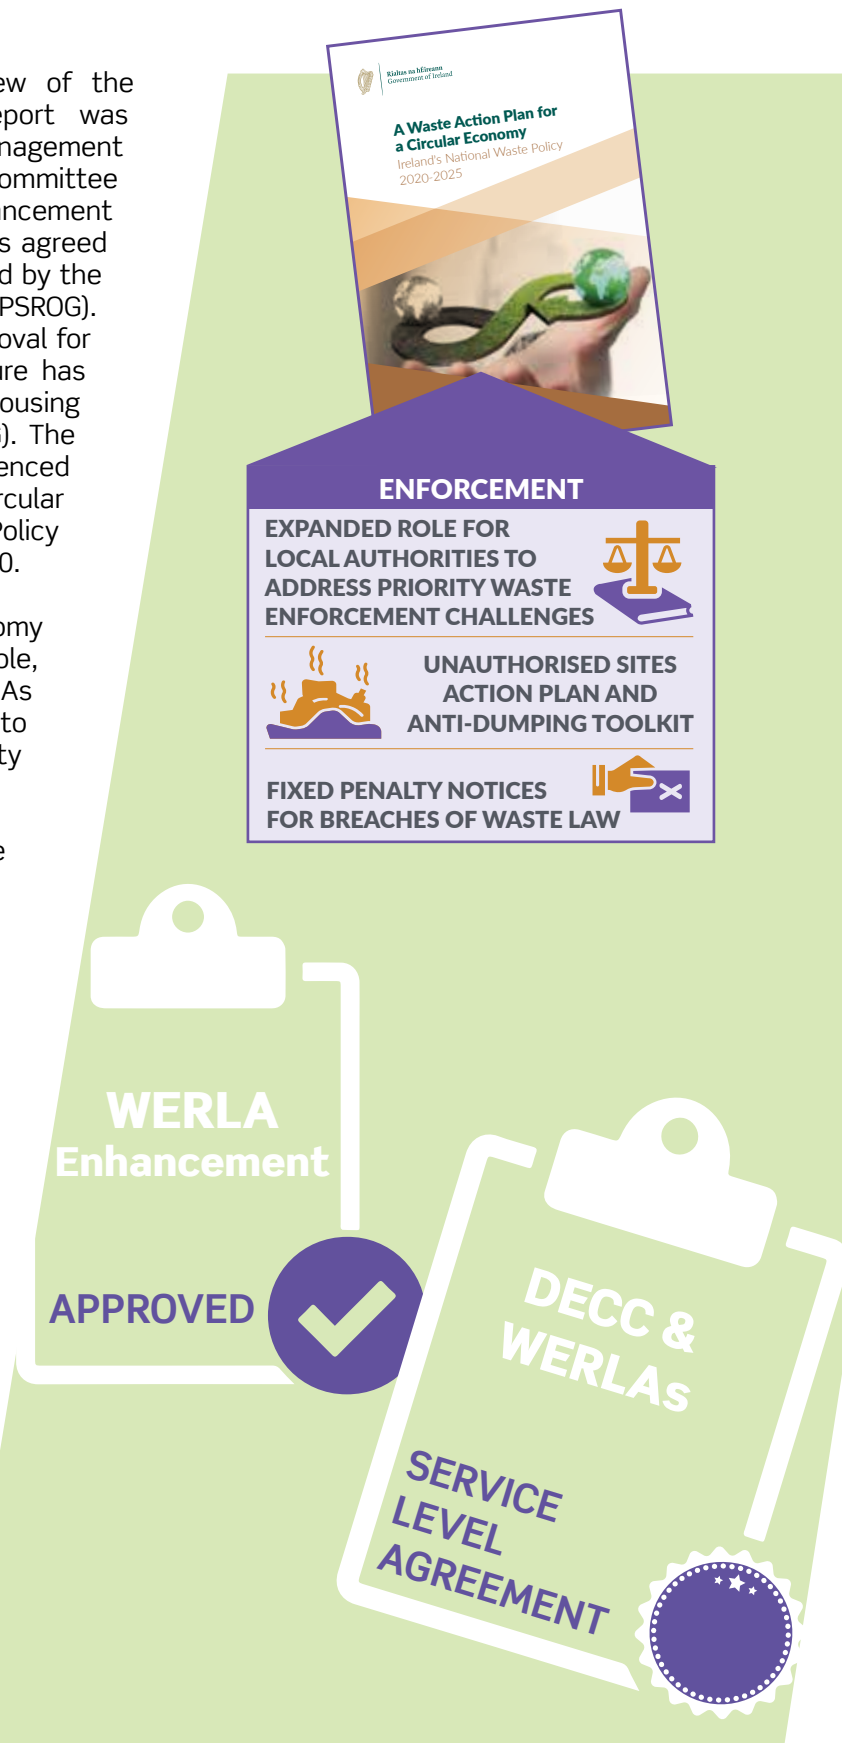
ew of the eport was nagement ommittee ncement s agreed d by the PSROG). oval for re has ousing ). The enced rcular olicy 0.

omy ble, As to ty

e

Rialtas na hÉireann Government of Ireland

A Waste Action Plan for a Circular Economy

Ireland's National Waste Policy 2020-2025

ENFORCEMENT

EXPANDED ROLE FOR LOCAL AUTHORITIES TO ADDRESS PRIORITY WASTE ENFORCEMENT CHALLENGES

UNAUTHORISED SITES ACTION PLAN AND ANTI-DUMPING TOOLKIT

FIXED PENALTY NOTICES FOR BREACHES OF WASTE LAW

WERLA Enhancement

APPROVED

DECC & WERLAs

SERVICE LEVEL AGREEMENT